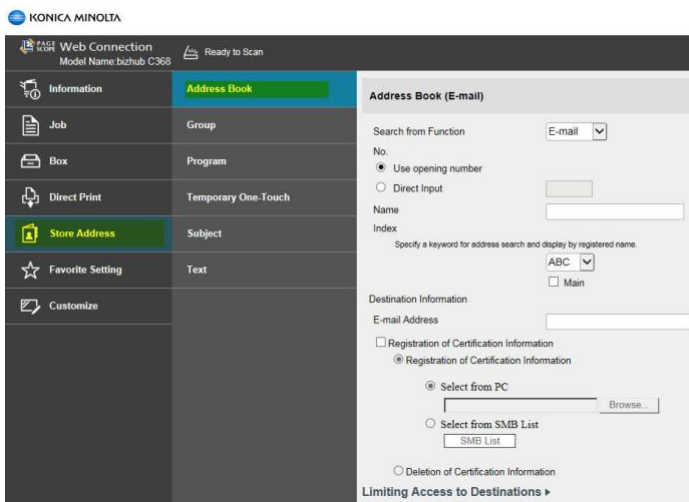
KONICA MINOLTA

PAGE SCOPE Web Connection
Model Name:bizhub C368

Ready to Scan

Information
Job
Box
Direct Print
Store Address
Favorite Setting
Customize

Address Book
Group
Program
Temporary One-Touch
Subject
Text

Address Book (E-mail)

Search from Function
E-mail
No.
Use opening number
Direct Input
Name
Index
Specify a keyword for address search and display by registered name.
ABC
Main
Destination Information
E-mail Address
Registration of Certification Information
Registration of Certification Information
Select from PC
Browse...
Select from SMB List
SMB List
Deletion of Certification Information
Limiting Access to Destinations ▸